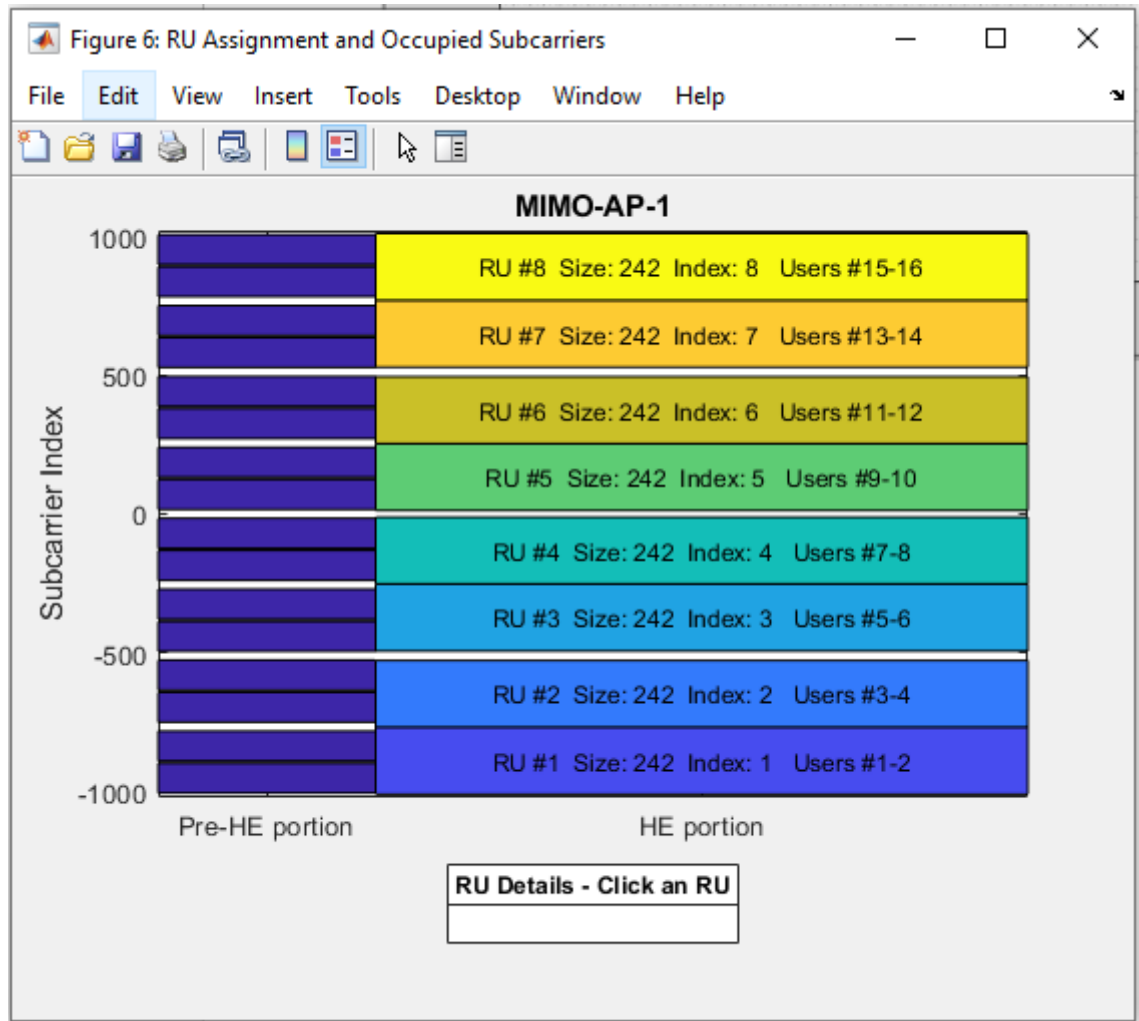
Figure 6: RU Assignment and Occupied Subcarriers

File Edit View Insert Tools Desktop Window Help

MIMO-AP-1

1000

500

0

-500

-1000

Subcarrier Index

RU #8 Size: 242 Index: 8 Users #15-16

RU #7 Size: 242 Index: 7 Users #13-14

RU #6 Size: 242 Index: 6 Users #11-12

RU #5 Size: 242 Index: 5 Users #9-10

RU #4 Size: 242 Index: 4 Users #7-8

RU #3 Size: 242 Index: 3 Users #5-6

RU #2 Size: 242 Index: 2 Users #3-4

RU #1 Size: 242 Index: 1 Users #1-2

Pre-HE portion

HE portion

RU Details - Click an RU